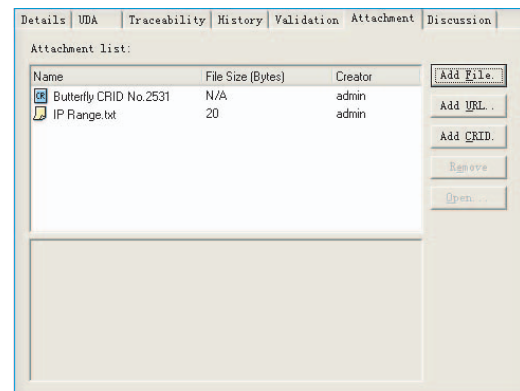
Details | UDA | Traceability | History | Validation | Attachment | Discussion

Attachment list:

| Name | File Size (Bytes) | Creator |
|---|---|---|
| CR Butterfly CRID No.2531 | N/A | admin |
| IP Range.txt | 20 | admin |

Add File.
Add URL..
Add CRID.
Remove
Open...